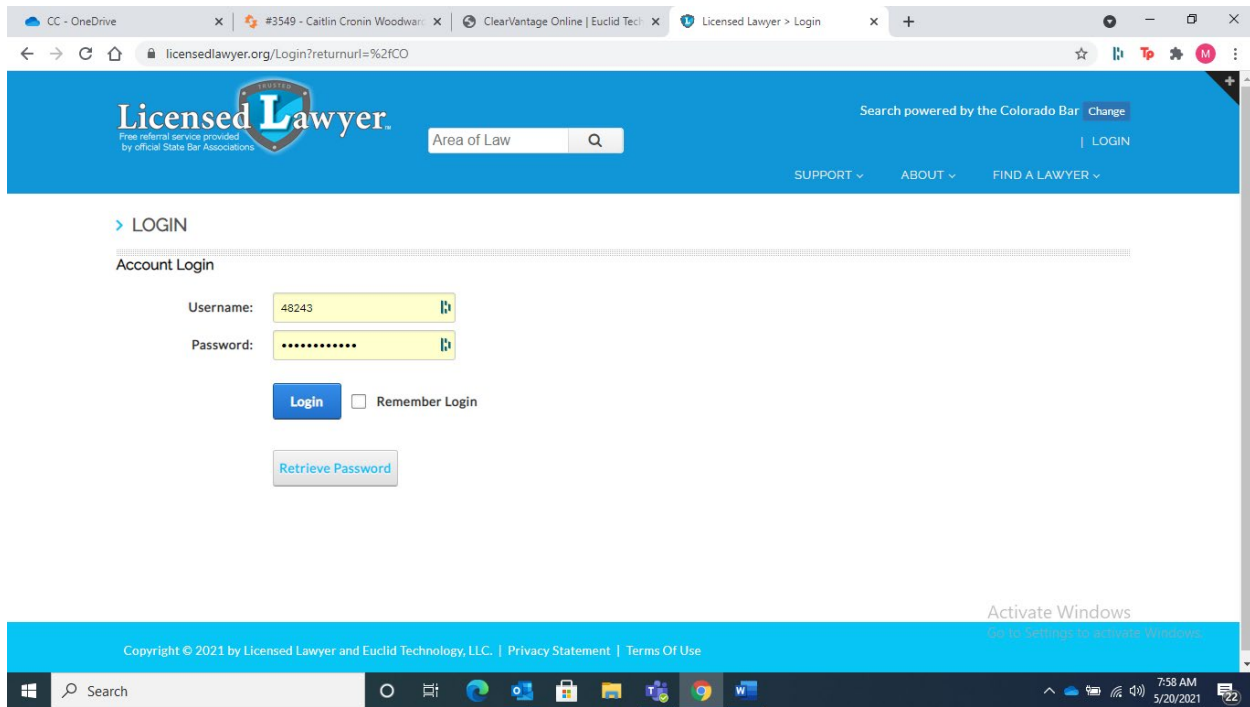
CC - OneDrive ×
#3549 - Caitlin Cronin Woodwarc ×
ClearVantage Online | Euclid Tech ×
Licensed Lawyer > Login ×
+

licensedlawyer.org/Login?returnurl=%2fCO

M

TRUSTED
Licensed Lawyer.
Free referral service provided by official State Bar Associations

Area of Law

Search powered by the Colorado Bar Change

| LOGIN

SUPPORT ⌄ ABOUT ⌄ FIND A LAWYER ⌄

> LOGIN

Account Login

Username: 48243

Password: ••••••••••••

Login
Remember Login

Retrieve Password

Activate Windows
Go to Settings to activate Windows.

Copyright © 2021 by Licensed Lawyer and Euclid Technology, LLC. | Privacy Statement | Terms Of Use

Search

7:58 AM
5/20/2021

22